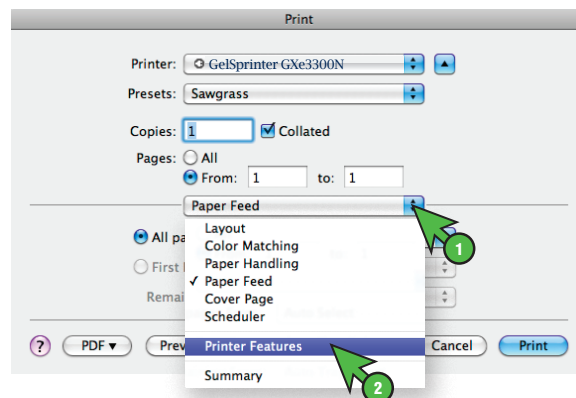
Print

Printer: GelSprinter GXe3300N

Presets: Sawgrass

Copies: 1 Collated

Pages: All

From: 1 to: 1

Paper Feed

All pa

First

Remai

Layout
Color Matching
Paper Handling
✓ Paper Feed
Cover Page
Scheduler

Printer Features

Summary

1

2

?

PDF ▾

Prev

Cancel

Print